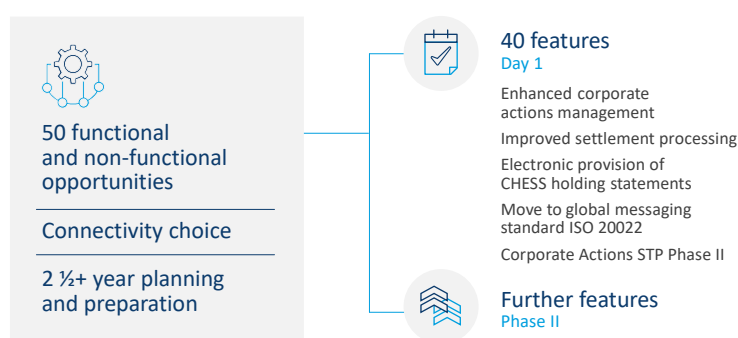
50 functional and non-functional opportunities

Connectivity choice

2 ½+ year planning and preparation

40 features
Day 1

Enhanced corporate actions management

Improved settlement processing

Electronic provision of CHESS holding statements

Move to global messaging standard ISO 20022

Corporate Actions STP Phase II

Further features
Phase II